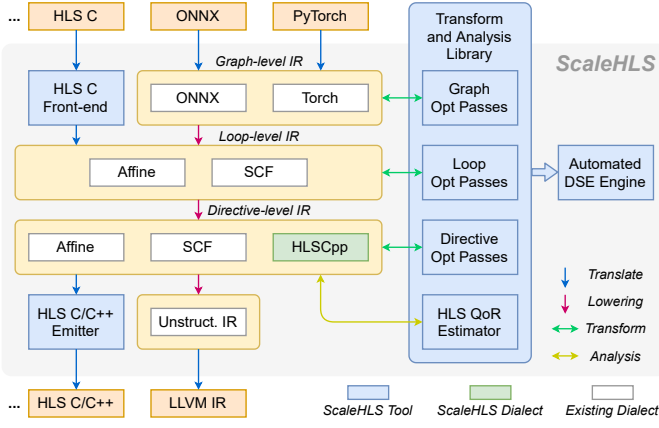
... HLS C
ONNX
PyTorch
Transform and Analysis Library
ScaleHLS
Graph-level IR
HLS C Front-end
ONNX
Torch
Graph Opt Passes
Loop-level IR
Affine
SCF
Loop Opt Passes
Automated DSE Engine
Directive-level IR
Affine
SCF
HLSCpp
Directive Opt Passes
Translate
Lowering
HLS C/C++ Emitter
Unstruct. IR
HLS QoR Estimator
Transform
Analysis
... HLS C/C++
LLVM IR
ScaleHLS Tool
ScaleHLS Dialect
Existing Dialect